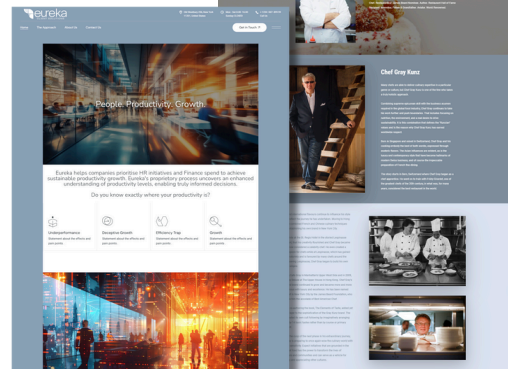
eureka

Home The Approach About Us Contact Us

Get in Touch

People. Productivity. Growth

Eureka helps companies prioritise HR initiatives and Finance spend to achieve sustainable productivity growth. Eureka's proprietary process uncovers an enhanced understanding of productivity levels, enabling truly informed decisions.

Do you know exactly where your productivity is?

Underperformance

Deceptive Growth

Efficiency Trap

Growth

Chef Gray Kunz